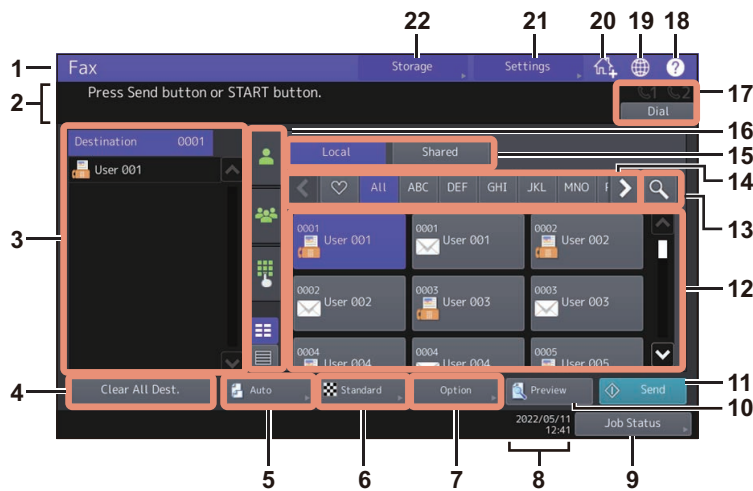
22
21
20
19
18
1
Fax
Storage
Settings
?
2
Press Send button or START button.
17
Dial
Destination 0001
User 001
16
Local
Shared
15
All
ABC
DEF
GHI
JKL
MNO
14
3
13
0001 User 001
0001 User 001
0002 User 002
0002 User 002
0003 User 003
0003 User 003
12
0004 User 004
0004 User 004
0005 User 005
4
Clear All Dest.
Auto
Standard
Option
Preview
Send
11
10
2022/05/11 12:41
Job Status
5
6
7
8
9